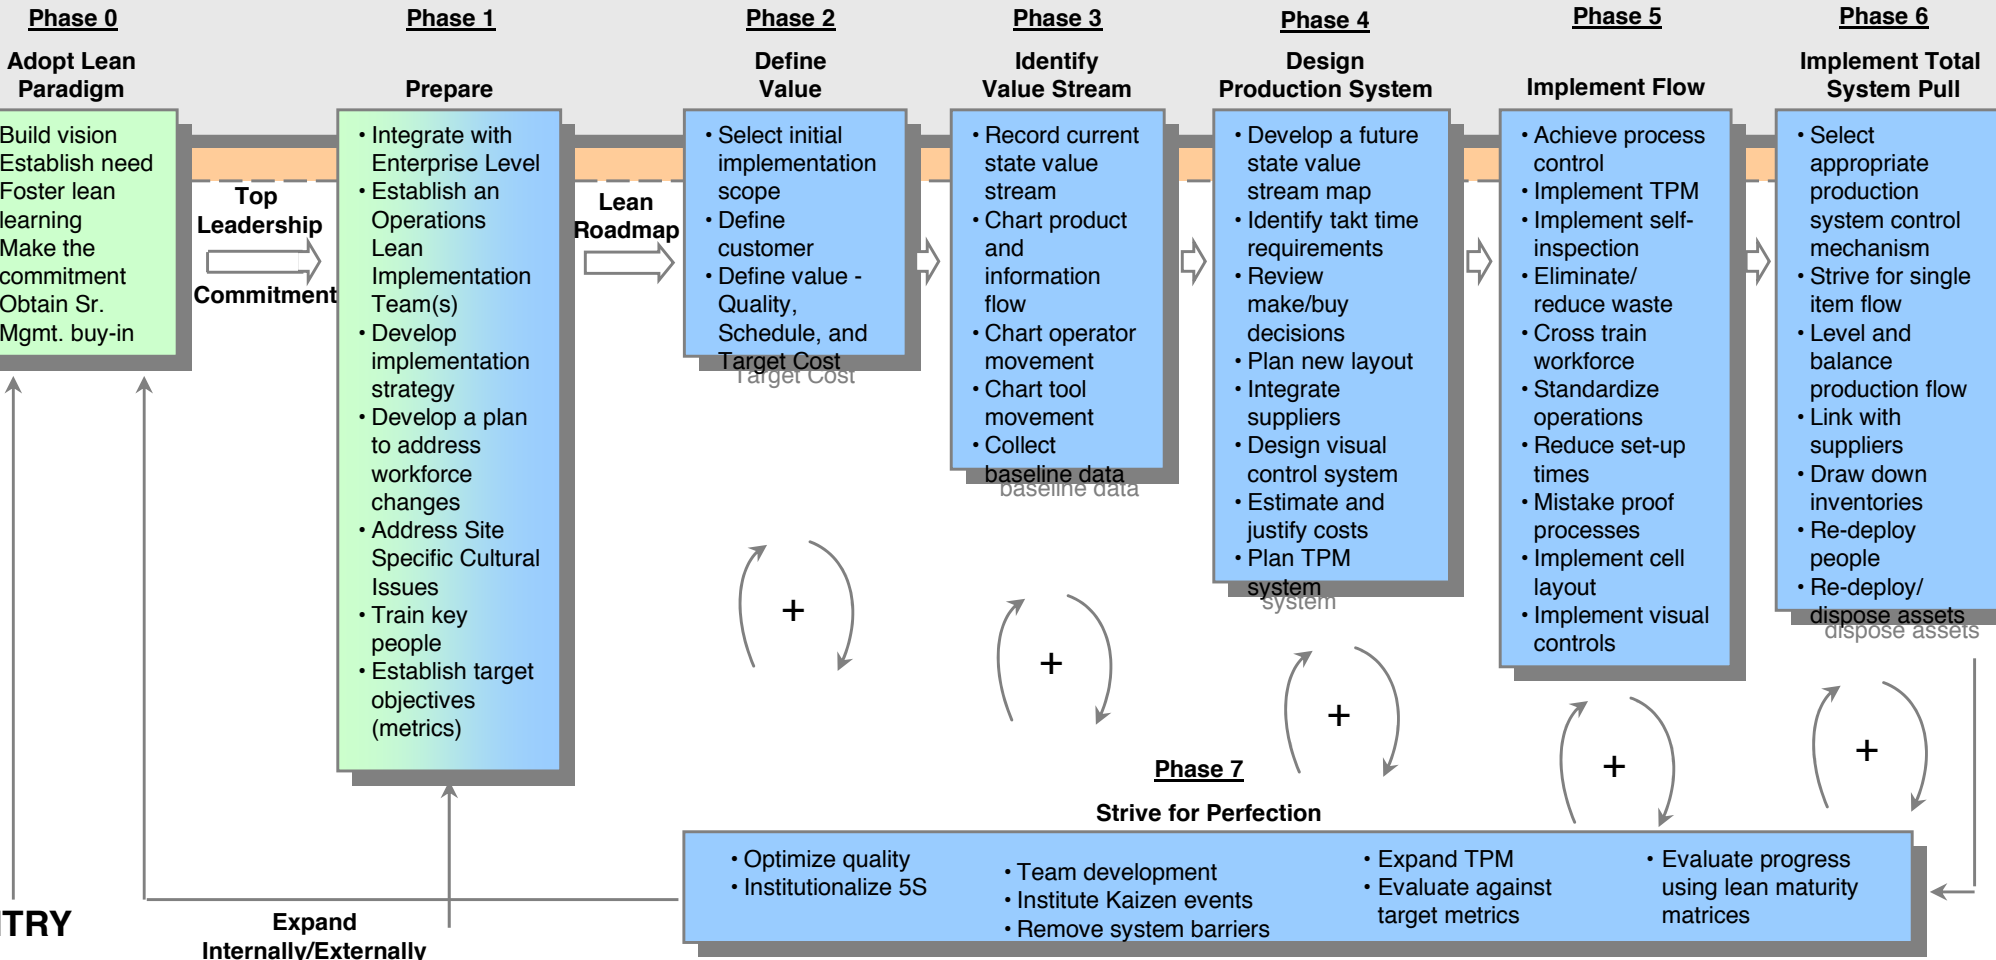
Phase 0
Adopt Lean Paradigm

Phase 1
Prepare

Phase 2
Define Value

Phase 3
Identify Value Stream

Phase 4
Design Production System

Phase 5
Implement Flow

Phase 6
Implement Total System Pull

Build vision
Establish need
Foster lean learning
Make the commitment
Obtain Sr. Mgmt. buy-in

Top Leadership Commitment

• Integrate with Enterprise Level
• Establish an Operations Lean Implementation Team(s)
• Develop implementation strategy
• Develop a plan to address workforce changes
• Address Site Specific Cultural Issues
• Train key people
• Establish target objectives (metrics)

Lean Roadmap

• Select initial implementation scope
• Define customer
• Define value - Quality, Schedule, and Target Cost

• Record current state value stream
• Chart product and information flow
• Chart operator movement
• Chart tool movement
• Collect baseline data

• Develop a future state value stream map
• Identify takt time requirements
• Review make/buy decisions
• Plan new layout
• Integrate suppliers
• Design visual control system
• Estimate and justify costs
• Plan TPM system

• Achieve process control
• Implement TPM
• Implement self-inspection
• Eliminate/ reduce waste
• Cross train workforce
• Standardize operations
• Reduce set-up times
• Mistake proof processes
• Implement cell layout
• Implement visual controls

• Select appropriate production system control mechanism
• Strive for single item flow
• Level and balance production flow
• Link with suppliers
• Draw down inventories
• Re-deploy people
• Re-deploy/ dispose assets

+
+
+
+
+

Phase 7
Strive for Perfection

• Optimize quality
• Institutionalize 5S
• Team development
• Institute Kaizen events
• Remove system barriers
• Expand TPM
• Evaluate against target metrics
• Evaluate progress using lean maturity matrices

TRY

Expand Internally/Externally